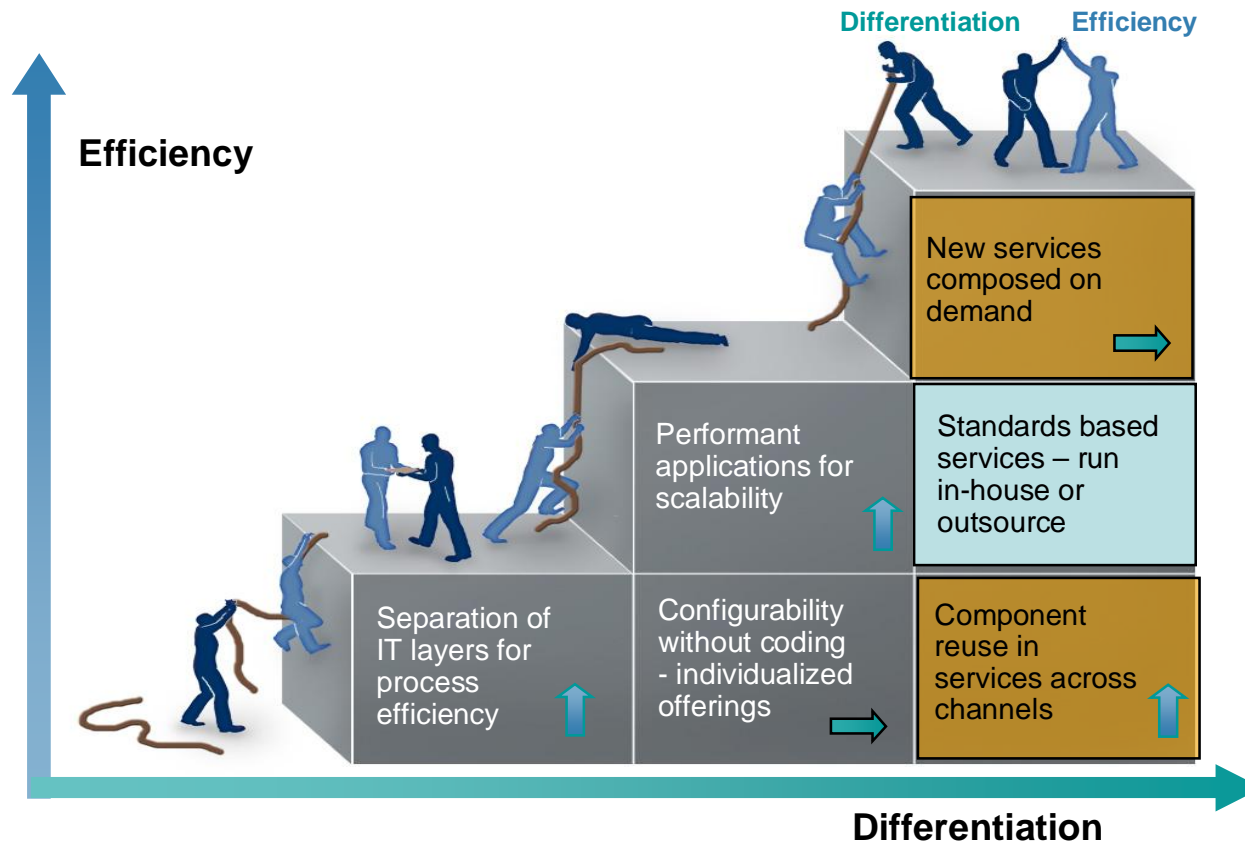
Differentiation Efficiency

Efficiency

New services composed on demand

Performant applications for scalability

Standards based services – run in-house or outsource

Separation of IT layers for process efficiency

Configurability without coding - individualized offerings

Component reuse in services across channels

Differentiation